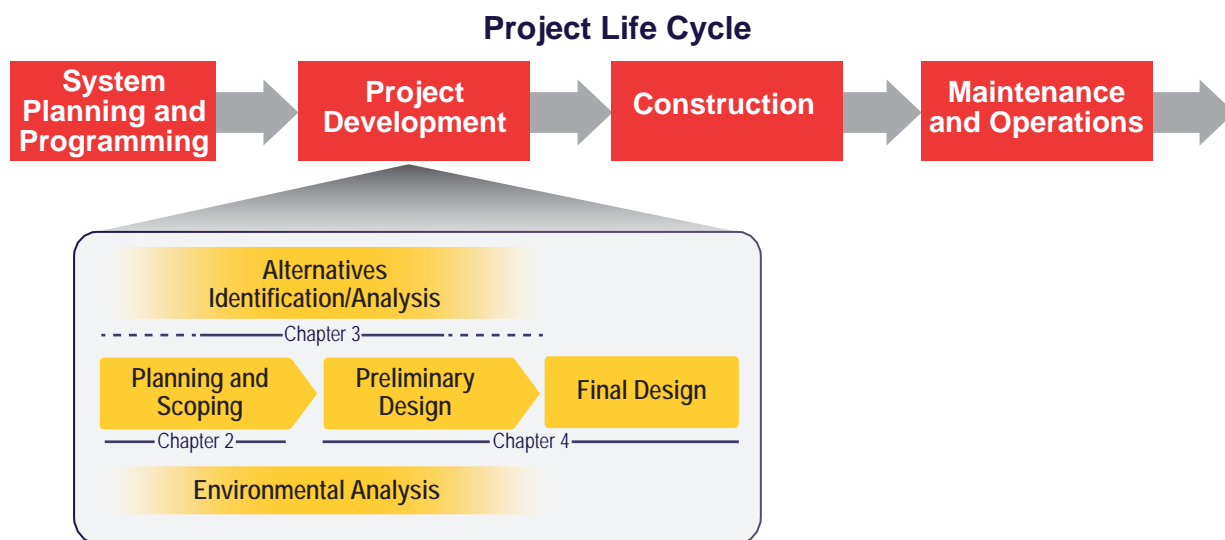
Project Life Cycle

System Planning and Programming

Project Development

Construction

Maintenance and Operations

Alternatives Identification/Analysis

Chapter 3

Planning and Scoping

Preliminary Design

Final Design

Chapter 2

Chapter 4

Environmental Analysis